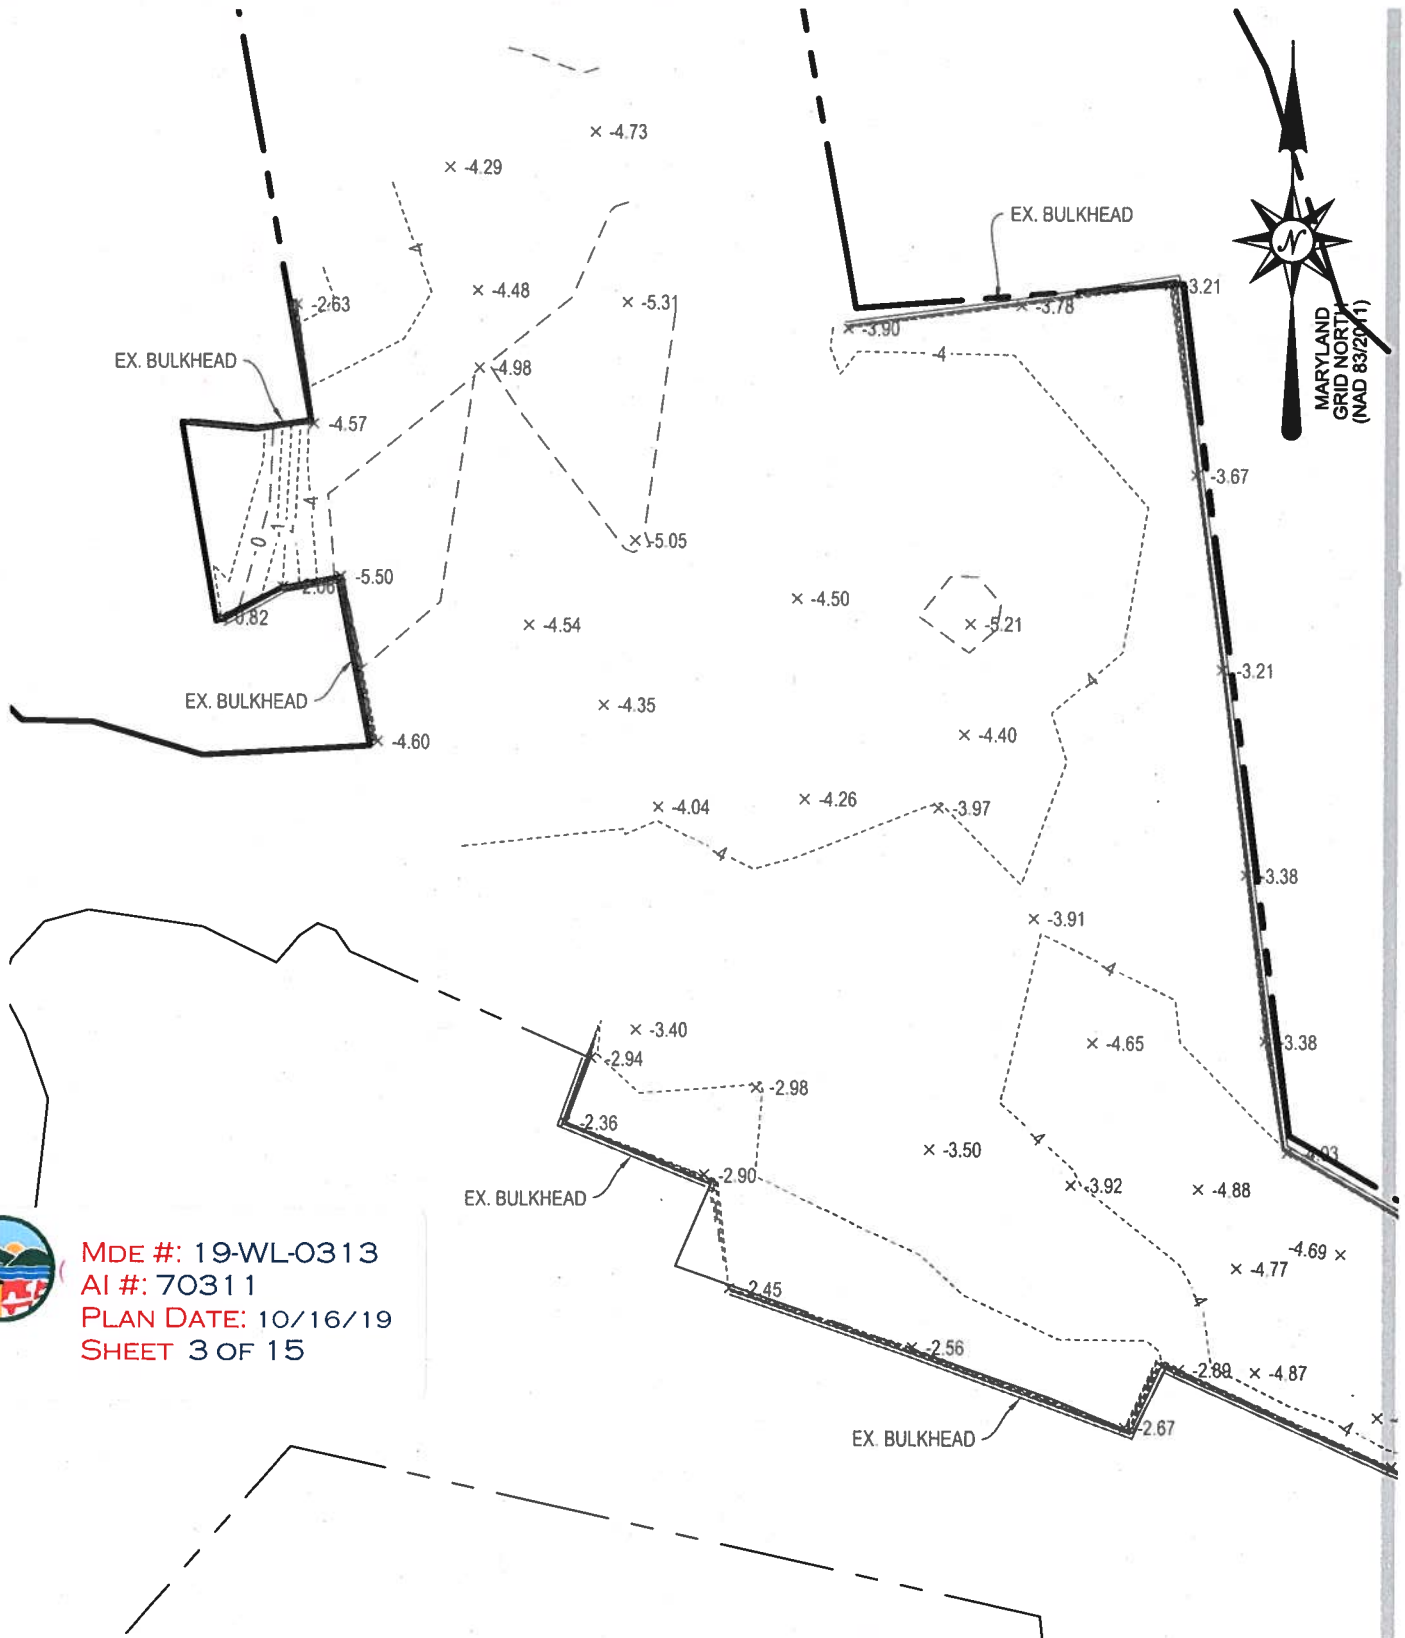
-4.73
-4.29
-4
-2.63
-4.48
-5.31
EX. BULKHEAD
-4.98
-4.57
-4
0
-1
-5.05
-5.50
-2.00
-0.82
-4.54
-4.50
-5.21
EX. BULKHEAD
-4.35
-4.60
-4.40
-4.04
-4.26
-3.97
-4
EX. BULKHEAD
-3.21
-3.78
-3.90
-4
-3.67
-4
-3.21
-3.38
-3.91
-4
-3.38
-4.65
N
MARYLAND GRID NORTH (NAD 83/2011)
-3.40
-2.94
-2.98
-2.36
-3.50
-4
-3.92
-4.88
EX. BULKHEAD
-2.90
-4.69
-4.77
-4
-2.45
-2.56
-2.89
-4.87
-4
-2.67
EX. BULKHEAD
-4.03
MDE #: 19-WL-0313
AI #: 70311
PLAN DATE: 10/16/19
SHEET 3 OF 15